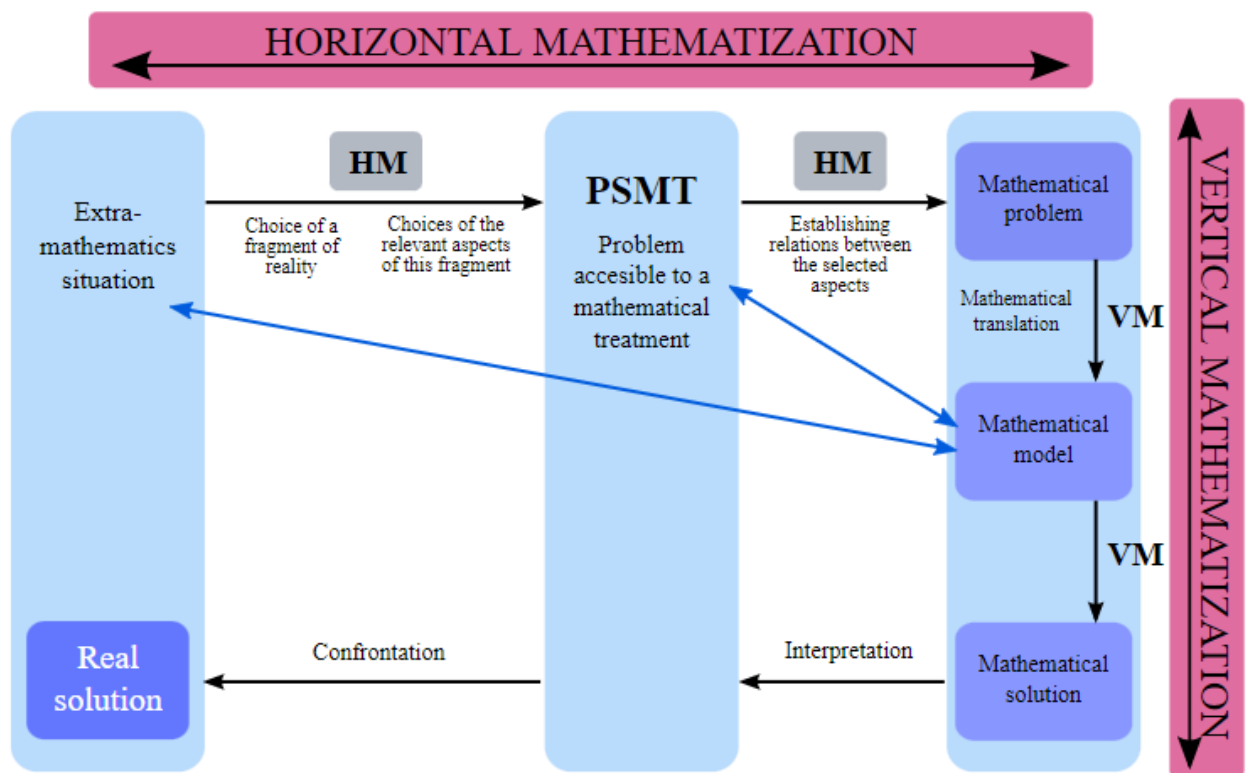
HORIZONTAL MATHEMATIZATION

HM

HM

Extra-mathematics situation

Choice of a fragment of reality

Choices of the relevant aspects of this fragment

PSMT

Problem accesible to a mathematical treatment

Establishing relations between the selected aspects

Mathematical problem

Mathematical translation

VM

Mathematical model

VM

Real solution

Confrontation

Interpretation

Mathematical solution

VERTICAL MATHEMATIZATION